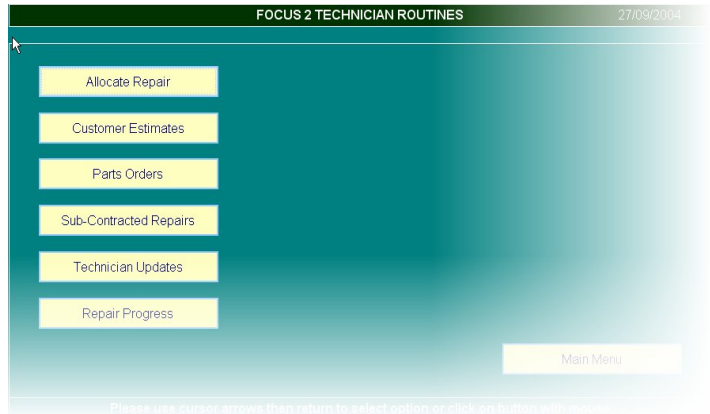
FOCUS 2 TECHNICIAN ROUTINES
27/09/2004

Allocate Repair

Customer Estimates

Parts Orders

Sub-Contracted Repairs

Technician Updates

Repair Progress

Main Menu

Please use cursor arrows then return to select option or click on button with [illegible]